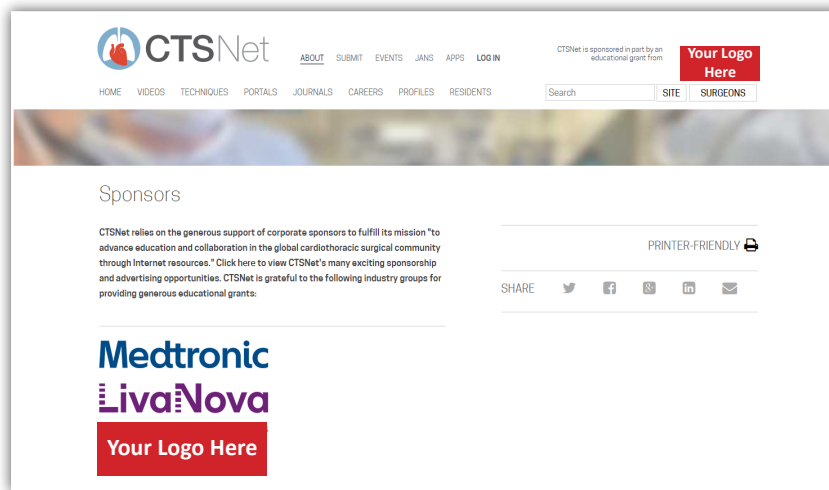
CTSNet

ABOUT SUBMIT EVENTS JANS APPS LOG IN

CTSNet is sponsored in part by an educational grant from

Your Logo Here

HOME VIDEOS TECHNIQUES PORTALS JOURNALS CAREERS PROFILES RESIDENTS

Search SITE SURGEONS

Sponsors

CTSNet relies on the generous support of corporate sponsors to fulfill its mission "to advance education and collaboration in the global cardiothoracic surgical community through Internet resources." Click here to view CTSNet's many exciting sponsorship and advertising opportunities. CTSNet is grateful to the following industry groups for providing generous educational grants:

PRINTER-FRIENDLY

SHARE

Medtronic

LivaNova

Your Logo Here